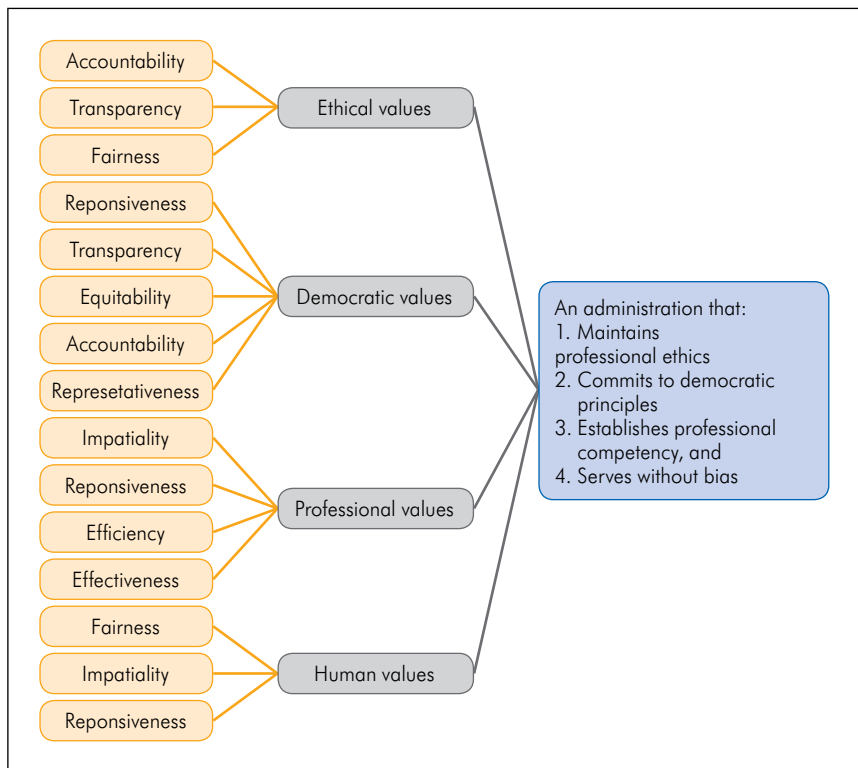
Accountability
Transparency
Fairness

Ethical values

Reponsiveness
Transparency
Equitability
Accountability
Represetativeness

Democratic values

Impatiality
Reponsiveness
Efficiency
Effectiveness

Professional values

Fairness
Impatiality
Reponsiveness

Human values

An administration that:
1. Maintains professional ethics
2. Commits to democratic principles
3. Establishes professional competency, and
4. Serves without bias